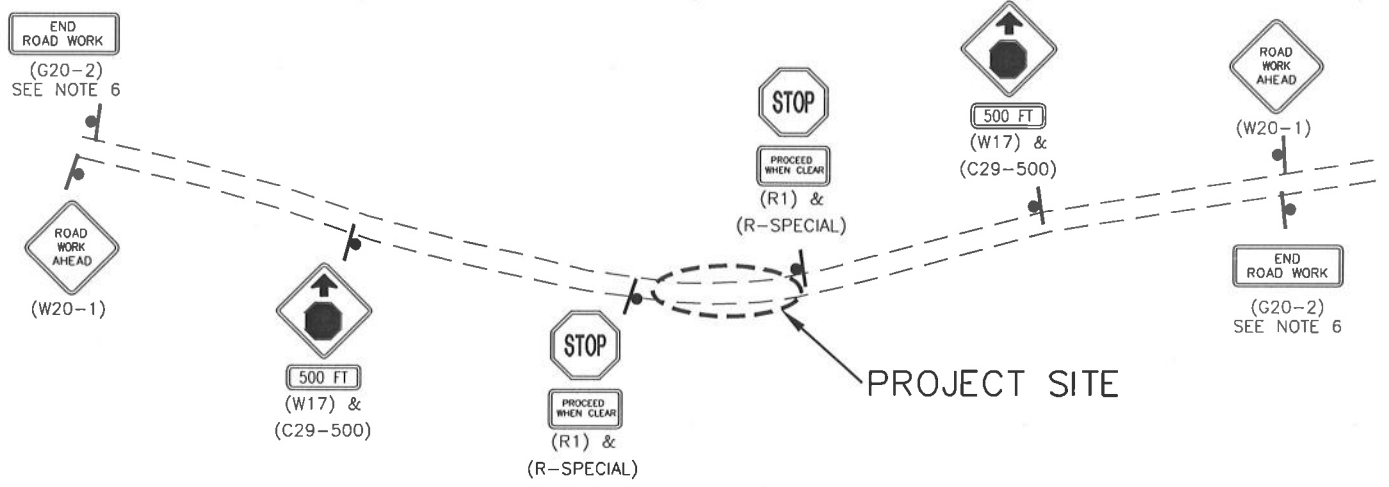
END ROAD WORK

(G20–2)
SEE NOTE 6

ROAD WORK AHEAD

(W20–1)

500 FT

(W17) &
(C29–500)

STOP

PROCEED WHEN CLEAR

(R1) &
(R–SPECIAL)

STOP

PROCEED WHEN CLEAR

(R1) &
(R–SPECIAL)

500 FT

(W17) &
(C29–500)

ROAD WORK AHEAD

(W20–1)

END ROAD WORK

(G20–2)
SEE NOTE 6

PROJECT SITE